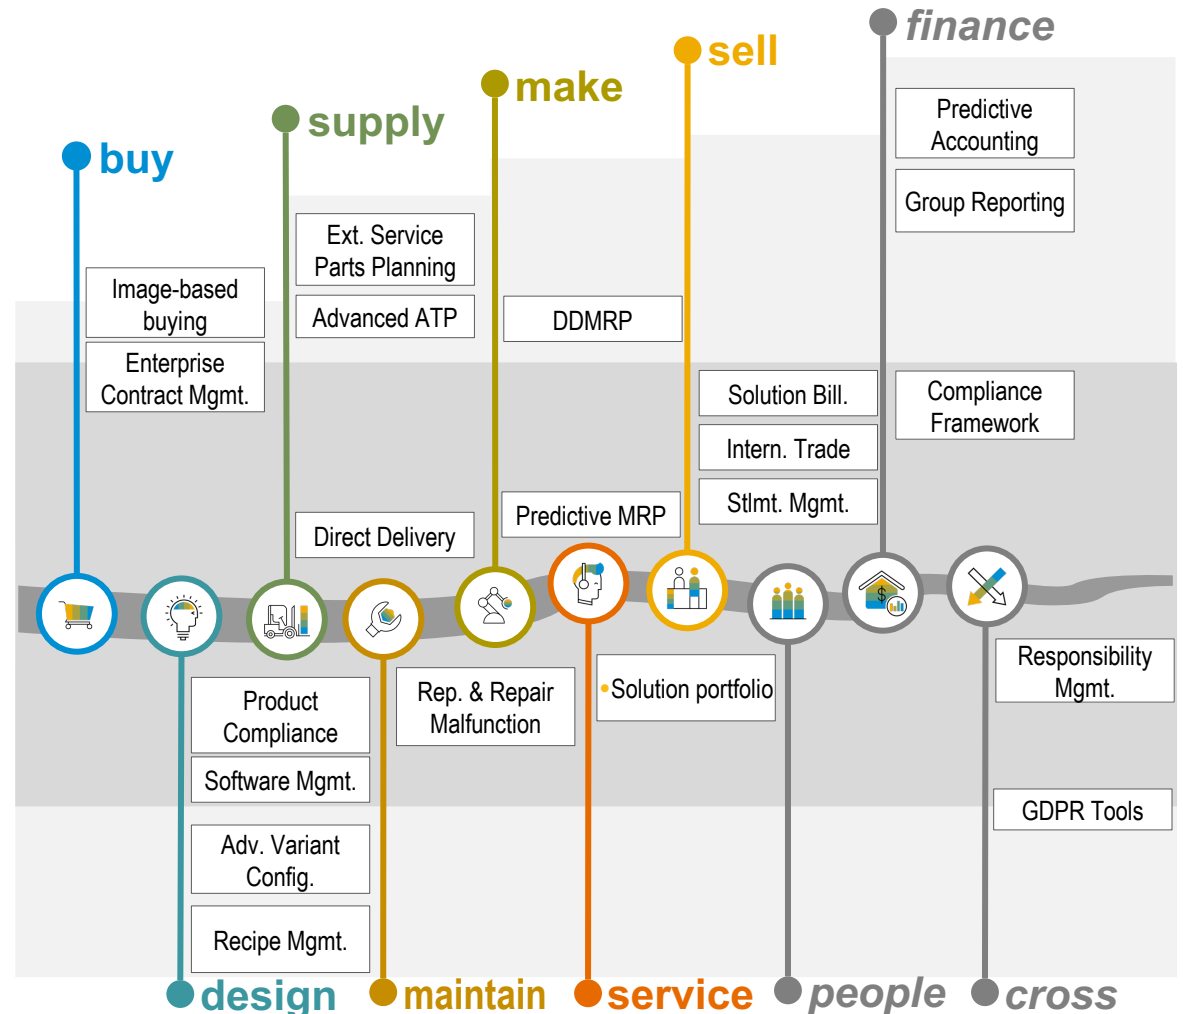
finance

sell

make

supply

buy

Predictive Accounting

Group Reporting

Ext. Service Parts Planning

Advanced ATP

DDMRP

Image-based buying

Enterprise Contract Mgmt.

Solution Bill.

Compliance Framework

Intern. Trade

Stlmt. Mgmt.

Predictive MRP

Direct Delivery

Responsibility Mgmt.

Product Compliance

Rep. & Repair Malfunction

Solution portfolio

Software Mgmt.

GDPR Tools

Adv. Variant Config.

Recipe Mgmt.

design

maintain

service

people

cross